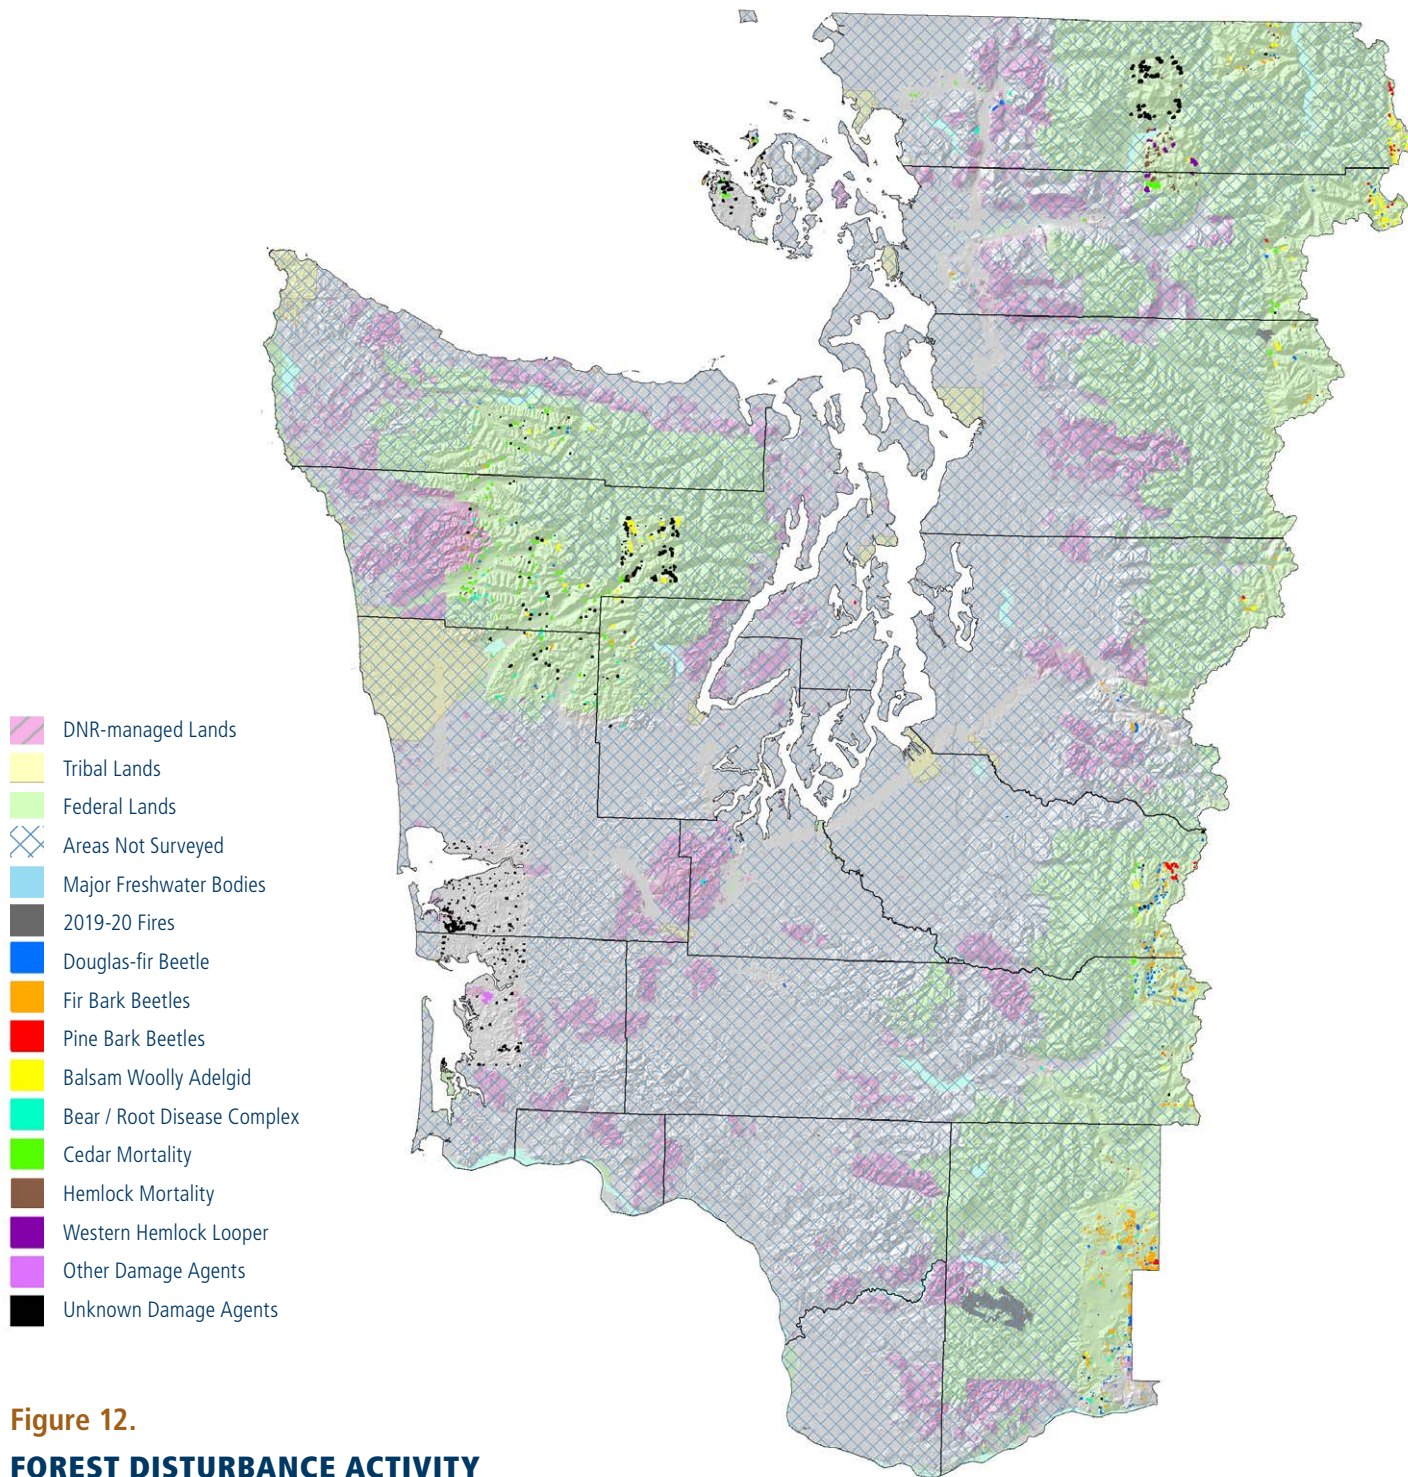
DNR-managed Lands
Tribal Lands
Federal Lands
Areas Not Surveyed
Major Freshwater Bodies
2019-20 Fires
Douglas-fir Beetle
Fir Bark Beetles
Pine Bark Beetles
Balsam Woolly Adelgid
Bear / Root Disease Complex
Cedar Mortality
Hemlock Mortality
Western Hemlock Looper
Other Damage Agents
Unknown Damage Agents

Figure 12.
FOREST DISTURBANCE ACTIVITY